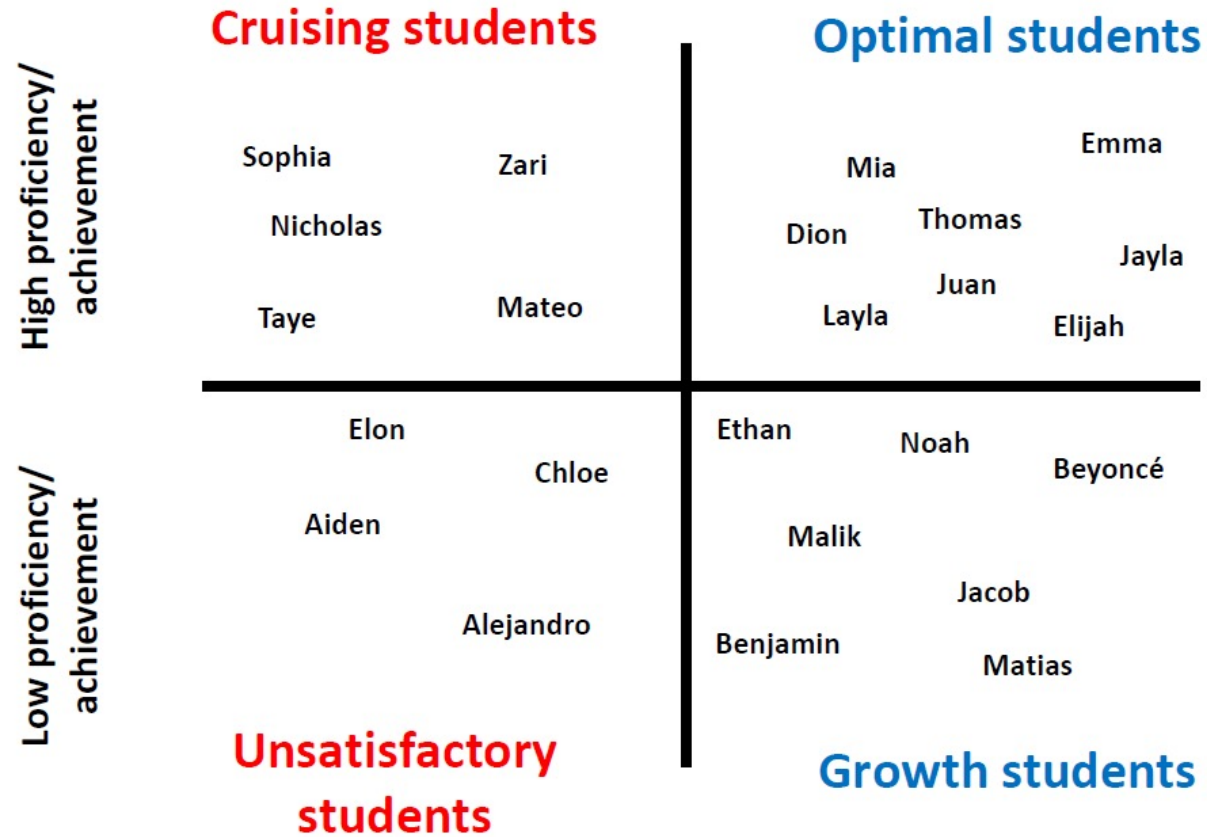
Cruising students

Optimal students

High proficiency/ achievement

Sophia

Zari

Nicholas

Taye

Mateo

Mia

Emma

Dion

Thomas

Jayla

Juan

Layla

Elijah

Low proficiency/ achievement

Elon

Chloe

Aiden

Alejandro

Ethan

Noah

Beyoncé

Malik

Jacob

Benjamin

Matias

Unsatisfactory students

Growth students